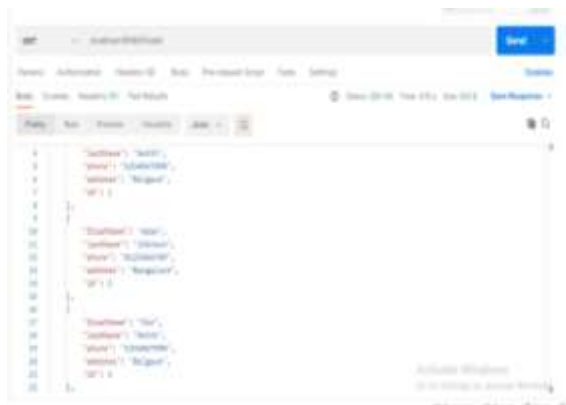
Send

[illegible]

{

"lastName": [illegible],

"phone": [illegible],

"address": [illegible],

"id": 1

},

{

"firstName": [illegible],

"lastName": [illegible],

"phone": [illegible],

"address": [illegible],

"id": 2

},

{

"firstName": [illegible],

"lastName": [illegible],

"phone": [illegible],

"address": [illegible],

"id": 4

},

Activate Windows